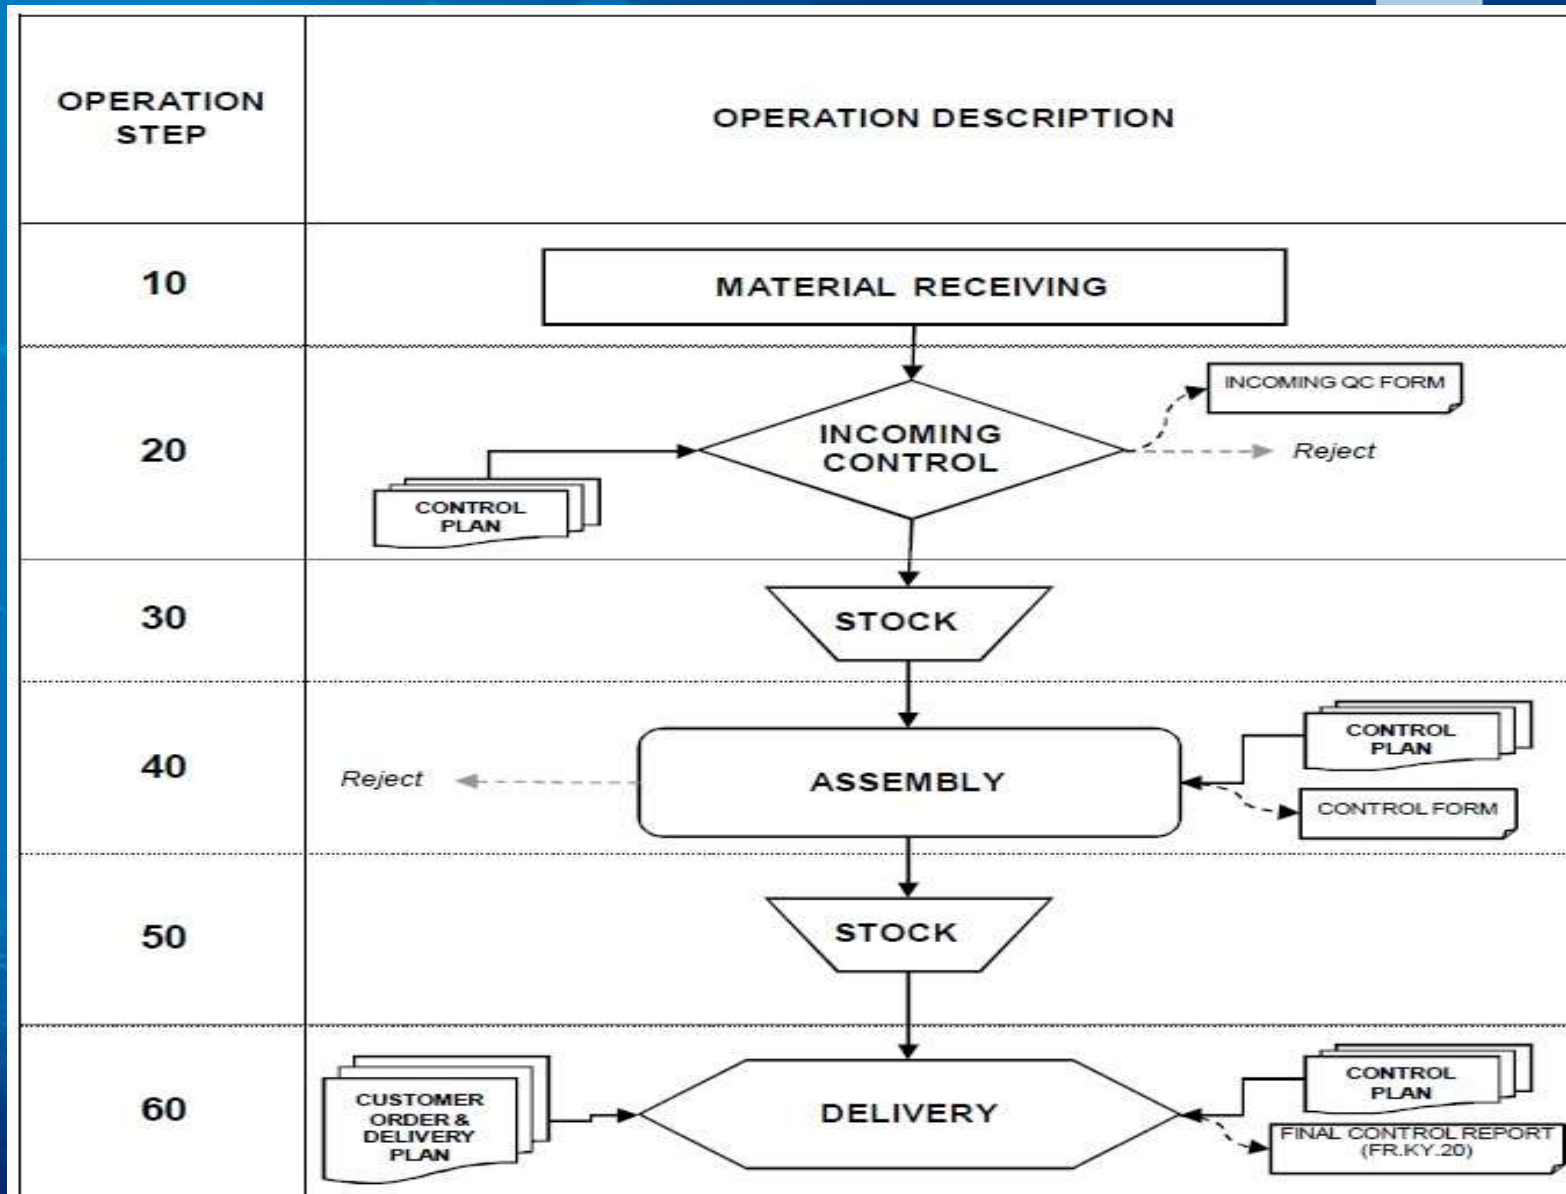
| OPERATION STEP | OPERATION DESCRIPTION |
|---|---|
| 10 | MATERIAL RECEIVING |
| 20 | CONTROL PLAN; INCOMING CONTROL; INCOMING QC FORM; Reject |
| 30 | STOCK |
| 40 | Reject; ASSEMBLY; CONTROL PLAN; CONTROL FORM |
| 50 | STOCK |
| 60 | CUSTOMER ORDER & DELIVERY PLAN; DELIVERY; CONTROL PLAN; FINAL CONTROL REPORT (FR.KY.20) |